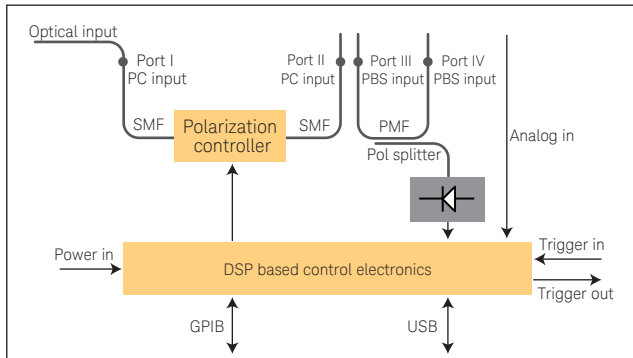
Optical input

Port I
PC input

Port II
PC input

Port III
PBS input

Port IV
PBS input

SMF

Polarization controller

SMF

PMF

Pol splitter

Analog in

Power in

DSP based control electronics

Trigger in

Trigger out

GPIB

USB